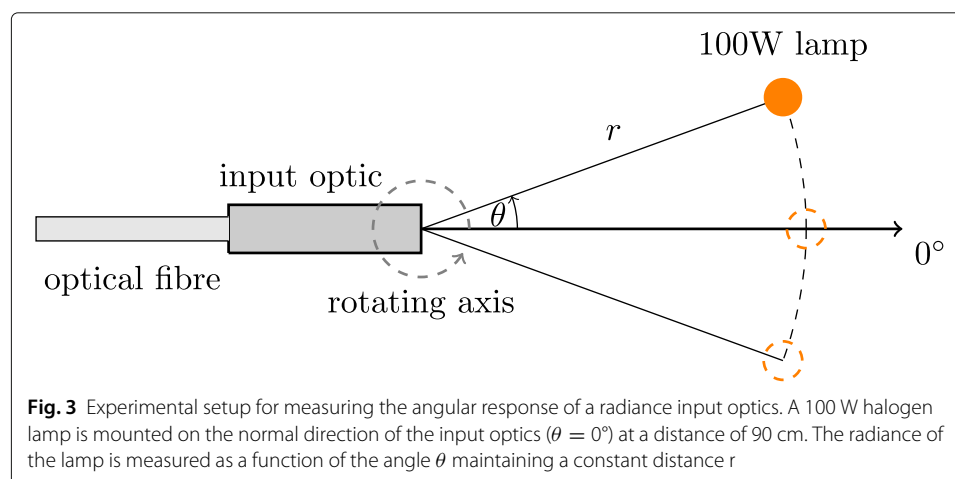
100W lamp

$r$

input optic

$\theta$

$0°$

optical fibre

rotating axis

**Fig. 3** Experimental setup for measuring the angular response of a radiance input optics. A 100 W halogen lamp is mounted on the normal direction of the input optics ($\theta = 0°$) at a distance of 90 cm. The radiance of the lamp is measured as a function of the angle $\theta$ maintaining a constant distance r